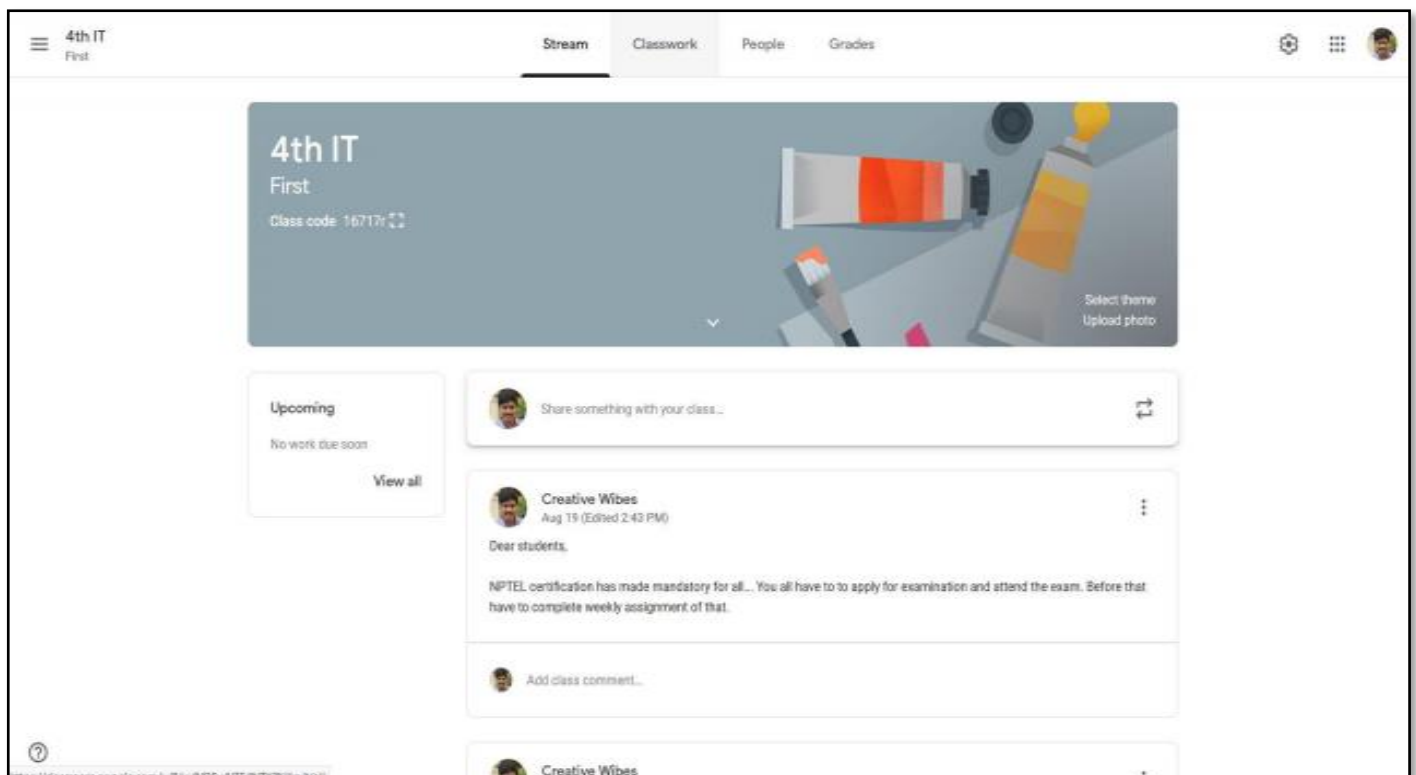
4th IT
First

Stream Classwork People Grades

4th IT
First
Class code 16717r

Select theme
Upload photo

Upcoming
No work due soon
View all

Share something with your class...

Creative Wibes
Aug 19 (Edited 2:43 PM)

Dear students,

NPTEL certification has made mandatory for all... You all have to to apply for examination and attend the exam. Before that have to complete weekly assignment of that.

Add class comment...

Creative Wibes

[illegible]